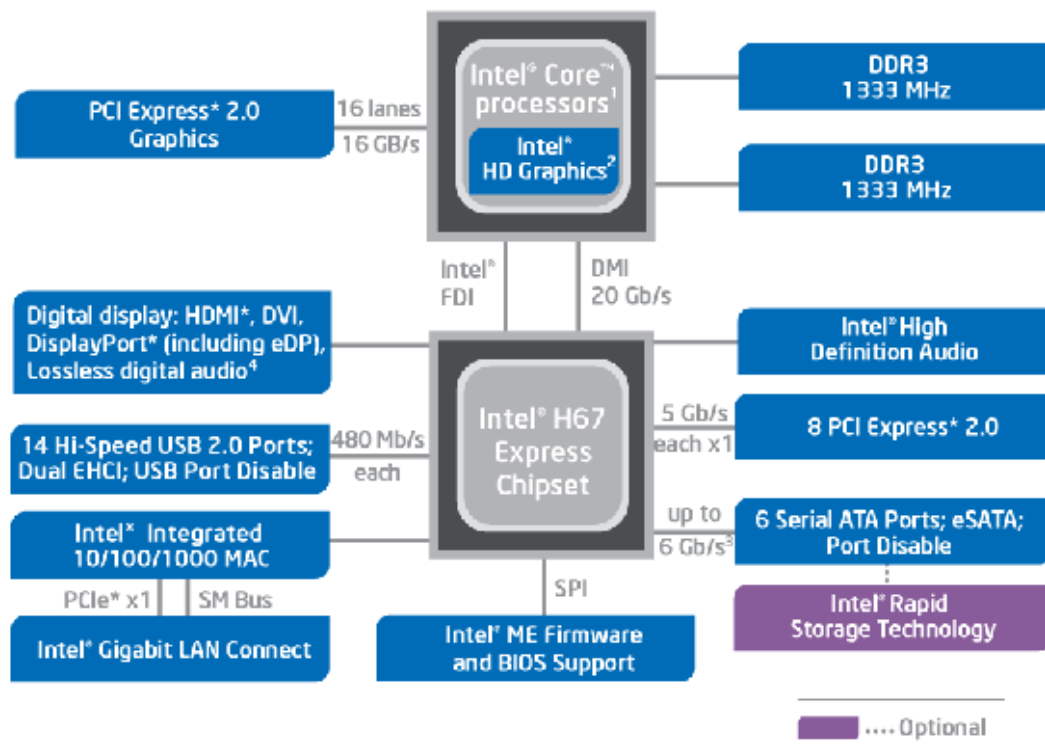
Intel® Core™ processors¹

Intel® HD Graphics²

PCI Express* 2.0 Graphics

16 lanes

16 GB/s

DDR3 1333 MHz

DDR3 1333 MHz

Intel® FDI

DMI 20 Gb/s

Digital display: HDMI*, DVI, DisplayPort* (including eDP), Lossless digital audio⁴

Intel® High Definition Audio

Intel® H67 Express Chipset

14 Hi-Speed USB 2.0 Ports; Dual EHCI; USB Port Disable

480 Mb/s each

5 Gb/s each x1

8 PCI Express* 2.0

Intel® Integrated 10/100/1000 MAC

up to 6 Gb/s³

6 Serial ATA Ports; eSATA; Port Disable

PCIe* x1

SM Bus

SPI

Intel® Rapid Storage Technology

Intel® Gigabit LAN Connect

Intel® ME Firmware and BIOS Support

.... Optional